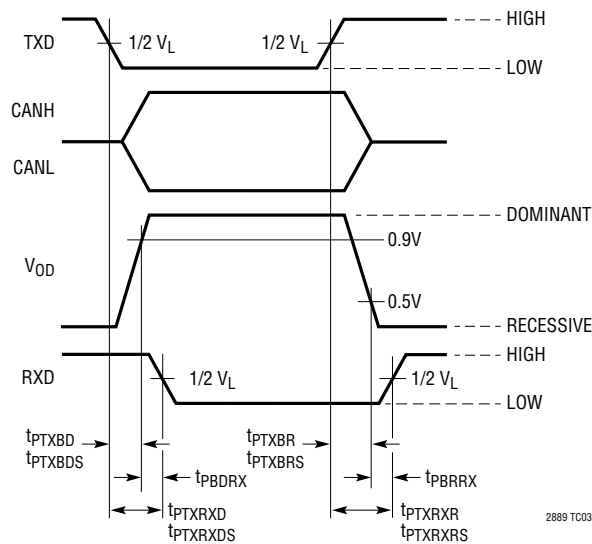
TXD
$1/2\ V_L$
$1/2\ V_L$
HIGH
LOW
CANH
CANL
DOMINANT
$V_{OD}$
0.9V
0.5V
RECESSIVE
RXD
$1/2\ V_L$
$1/2\ V_L$
HIGH
LOW
$t_{PTXBD}$
$t_{PTXBDS}$
$t_{PTXBR}$
$t_{PTXBRS}$
$t_{PBDRX}$
$t_{PBRRX}$
$t_{PTXRXD}$
$t_{PTXRXDS}$
$t_{PTXRXR}$
$t_{PTXRXRS}$
2889 TC03